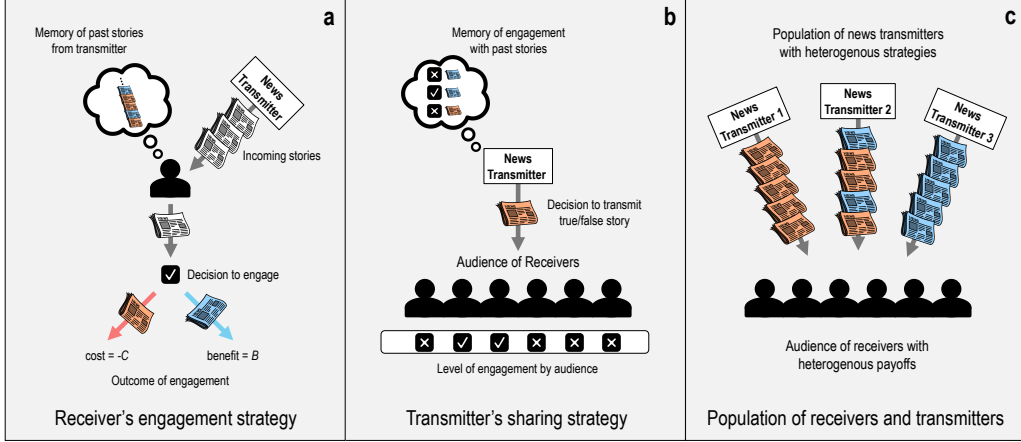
a

Memory of past stories from transmitter

News Transmitter

Incoming stories

Decision to engage

cost = -$C$

benefit = $B$

Outcome of engagement

Receiver's engagement strategy

b

Memory of engagement with past stories

News Transmitter

Decision to transmit true/false story

Audience of Receivers

Level of engagement by audience

Transmitter's sharing strategy

c

Population of news transmitters with heterogenous strategies

News Transmitter 1

News Transmitter 2

News Transmitter 3

Audience of receivers with heterogenous payoffs

Population of receivers and transmitters